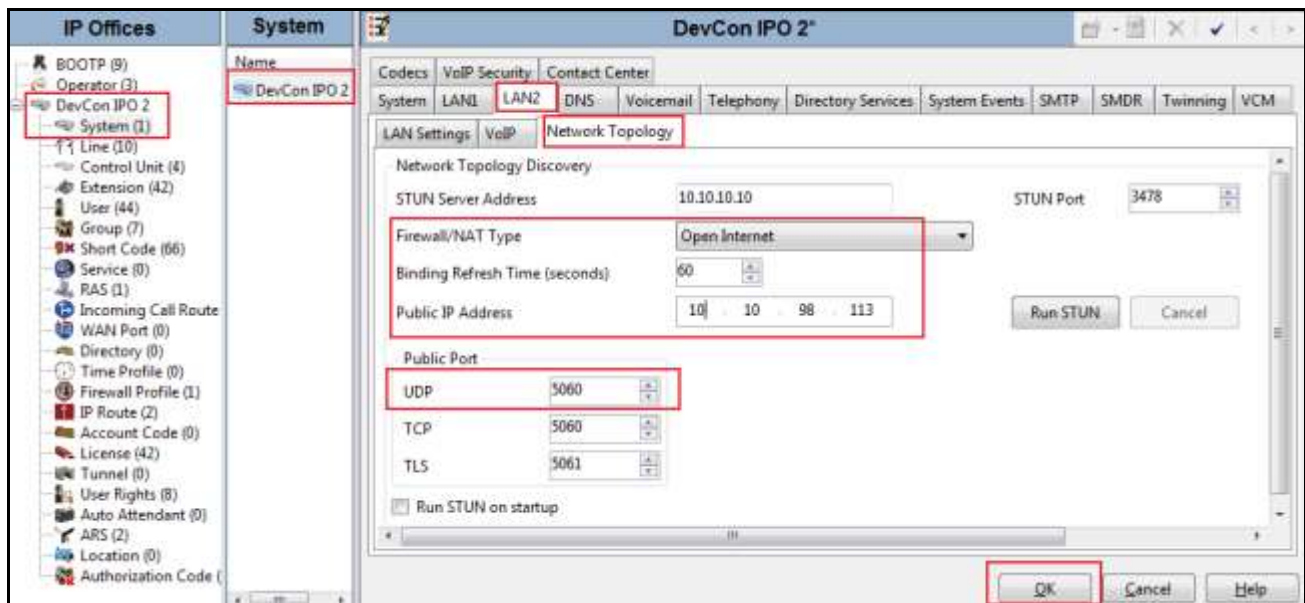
IP Offices

BOOTP (9)
Operator (3)
DevCon IPO 2
System (1)
Line (10)
Control Unit (4)
Extension (42)
User (44)
Group (7)
Short Code (66)
Service (0)
RAS (1)
Incoming Call Route
WAN Port (0)
Directory (0)
Time Profile (0)
Firewall Profile (1)
IP Route (2)
Account Code (0)
License (42)
Tunnel (0)
User Rights (8)
Auto Attendant (0)
ARS (2)
Location (0)
Authorization Code (

System

Name
DevCon IPO 2

DevCon IPO 2*

Codecs | VoIP Security | Contact Center
System | LAN1 | LAN2 | DNS | Voicemail | Telephony | Directory Services | System Events | SMTP | SMDR | Twinning | VCM
LAN Settings | VoIP | Network Topology

Network Topology Discovery

STUN Server Address 10.10.10.10
STUN Port 3478

Firewall/NAT Type Open Internet
Binding Refresh Time (seconds) 60
Public IP Address 10 . 10 . 98 . 113

Run STUN
Cancel

Public Port
UDP 5060
TCP 5060
TLS 5061

Run STUN on startup

OK
Cancel
Help